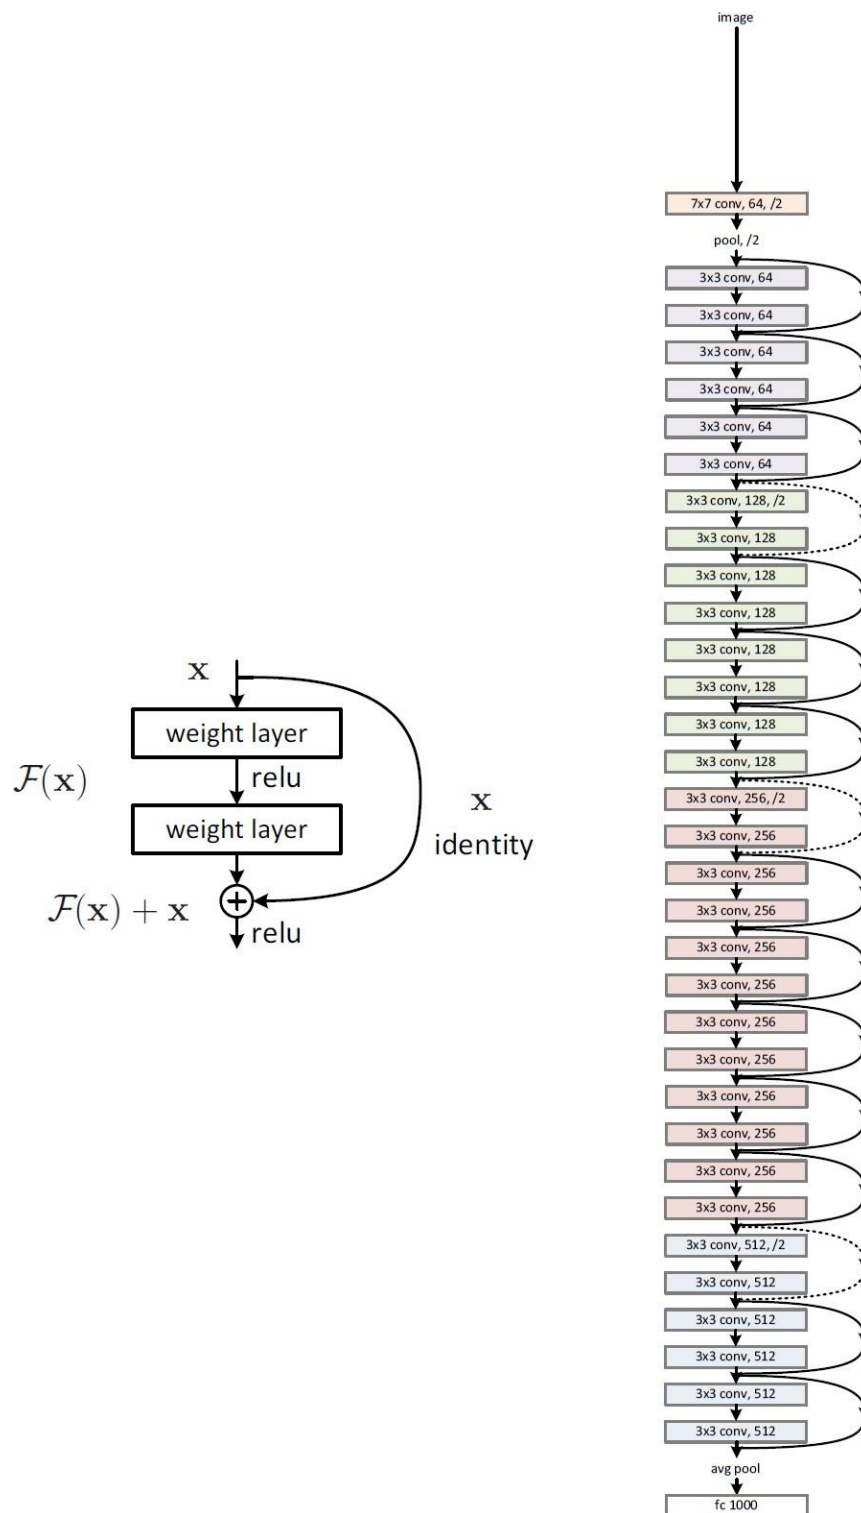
$\mathbf{x}$

weight layer

$\mathcal{F}(\mathbf{x})$

relu

weight layer

$\mathbf{x}$

identity

$\mathcal{F}(\mathbf{x}) + \mathbf{x}$

relu

image

7x7 conv, 64, /2

pool, /2

3x3 conv, 64

3x3 conv, 64

3x3 conv, 64

3x3 conv, 64

3x3 conv, 64

3x3 conv, 64

3x3 conv, 128, /2

3x3 conv, 128

3x3 conv, 128

3x3 conv, 128

3x3 conv, 128

3x3 conv, 128

3x3 conv, 128

3x3 conv, 128

3x3 conv, 256, /2

3x3 conv, 256

3x3 conv, 256

3x3 conv, 256

3x3 conv, 256

3x3 conv, 256

3x3 conv, 256

3x3 conv, 256

3x3 conv, 256

3x3 conv, 256

3x3 conv, 256

3x3 conv, 256

3x3 conv, 512, /2

3x3 conv, 512

3x3 conv, 512

3x3 conv, 512

3x3 conv, 512

3x3 conv, 512

avg pool

fc 1000